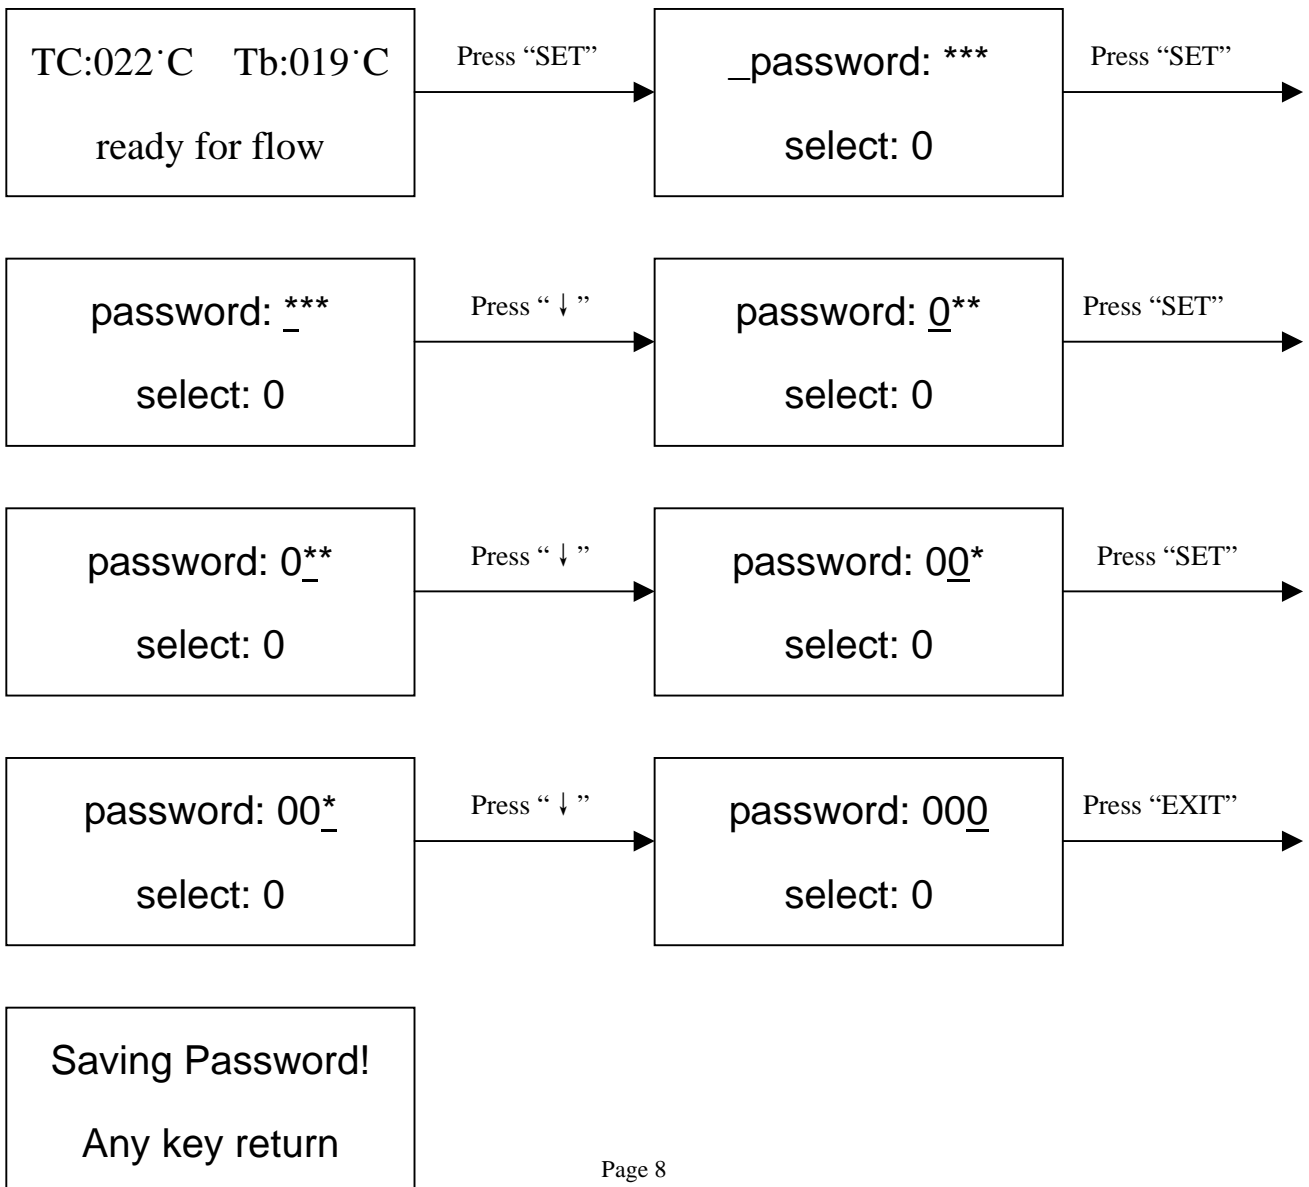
TC:022˙C Tb:019˙C

ready for flow

Press "SET"

_password: ***

select: 0

Press "SET"

password: ***

select: 0

Press " ↓ "

password: 0**

select: 0

Press "SET"

password: 0**

select: 0

Press " ↓ "

password: 00*

select: 0

Press "SET"

password: 00*

select: 0

Press " ↓ "

password: 000

select: 0

Press "EXIT"

Saving Password!

Any key return

Page 8